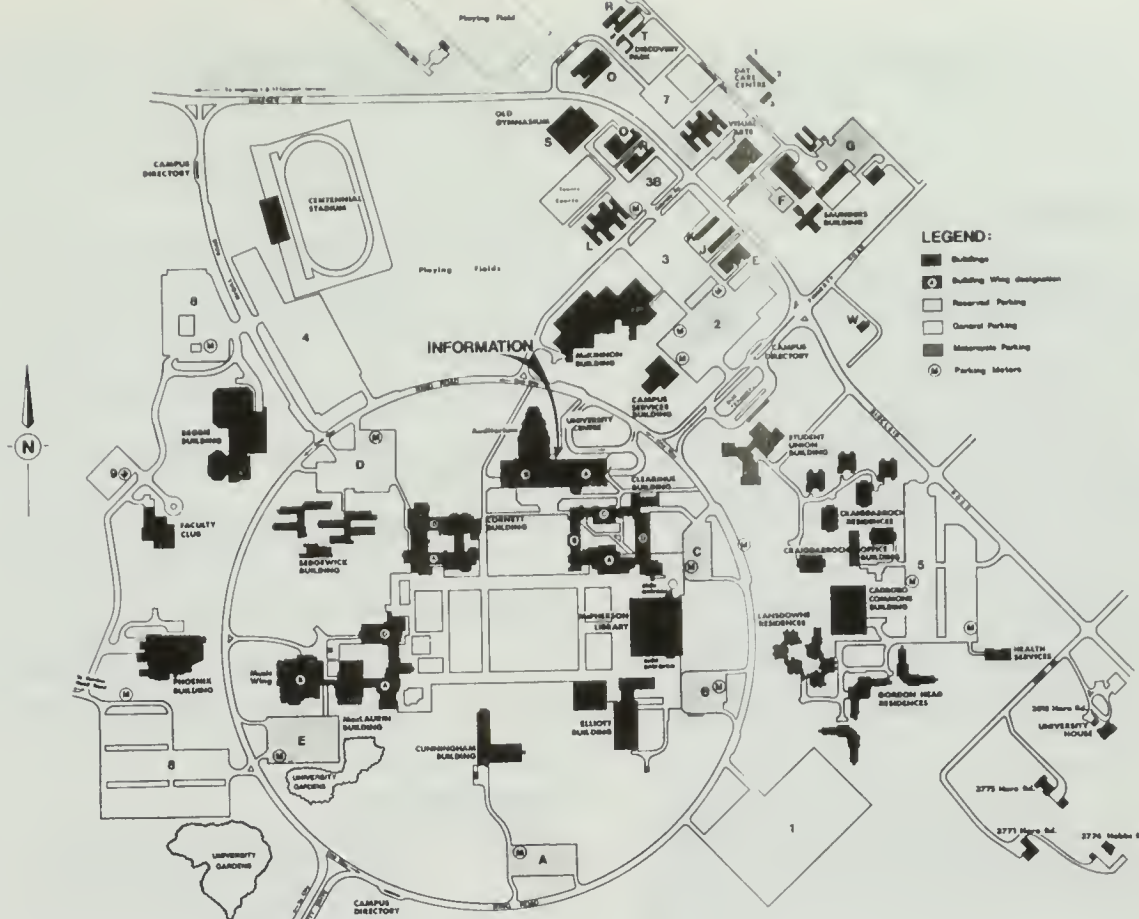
Playing Field

R

T

DISCOVERY PARK

O

DAY CARE CENTRE

7

OLD GYMNASIUM

S

VISUAL ARTS

G

CAMPUS DIRECTORY

CENTENNIAL STADIUM

38

F

SAUNDERS BUILDING

LEGEND:

Buildings

Building Wing designation

Reserved Parking

General Parking

Motorcycle Parking

Parking Meters

Playing Fields

L

K

J

E

3

8

4

2

W

INFORMATION

McKINNON BUILDING

CAMPUS DIRECTORY

CAMPUS SERVICES BUILDING

BEGBIE BUILDING

Auditorium

UNIVERSITY CENTRE

STUDENT UNION BUILDING

N

D

9

FACULTY CLUB

CORNETT BUILDING

CLEARIHUE BUILDING

CRAIGDARROCH RESIDENCES

SEDGEWICK BUILDING

C

CRAIGDARROCH OFFICE BUILDING

5

CADBORO COMMONS BUILDING

LANSDOWNE RESIDENCES

McPHERSON LIBRARY

HEALTH SERVICES

PHOENIX BUILDING

Music Wing

6

GORDON HEAD RESIDENCES

MacLAURIN BUILDING

ELLIOTT BUILDING

E

UNIVERSITY HOUSE

8

UNIVERSITY GARDENS

CUNNINGHAM BUILDING

2775 Haro Rd.

UNIVERSITY GARDENS

1

2771 Haro Rd.

2774 Hobbs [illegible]

A

CAMPUS DIRECTORY

RING ROAD